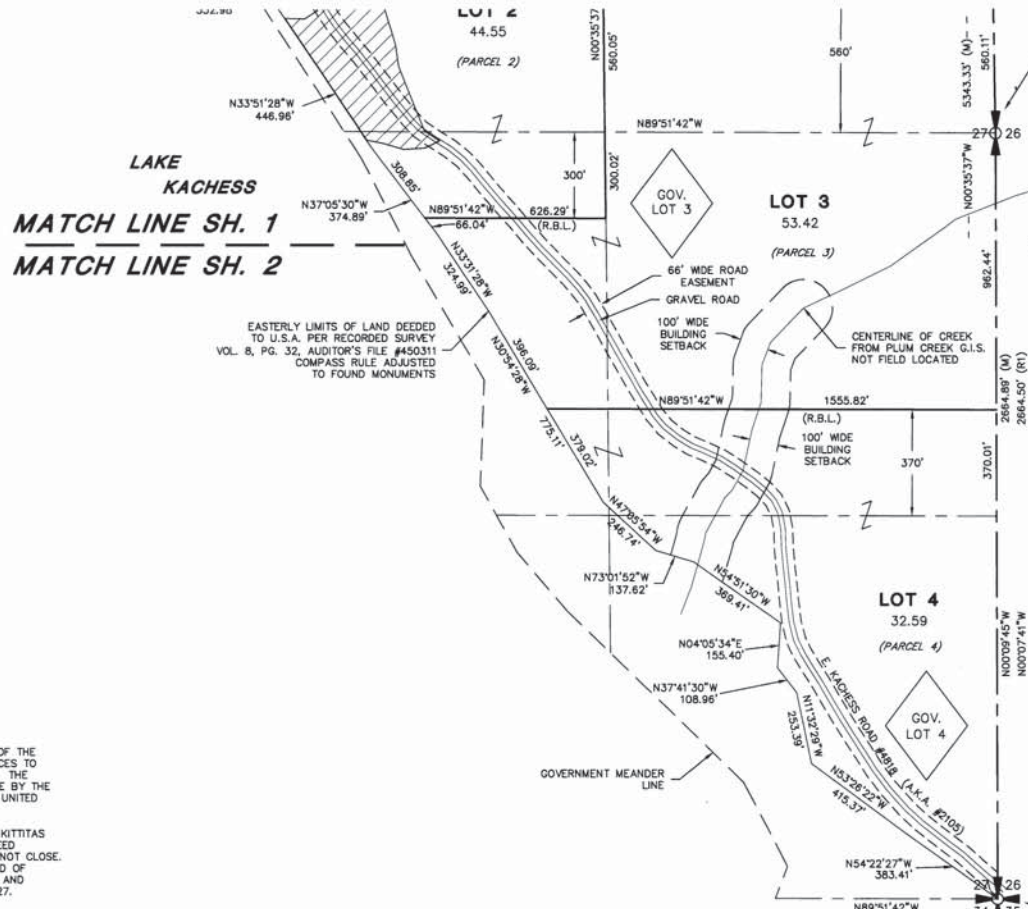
332.98

LOT 2
44.55
(PARCEL 2)

N00°35'37"
560.05'
560'
5343.33' (M)
560.11'

N33°51'28"W
446.96'

N89°51'42"W

27 26

LAKE
KACHESS

300'
300.02'

GOV.
LOT 3

LOT 3
53.42
(PARCEL 3)

N00°35'37"W

308.85'
N37°05'30"W
374.89'
N89°51'42"W
626.29'
66.04'
(R.B.L.)

MATCH LINE SH. 1
MATCH LINE SH. 2

N33°31'28"W
324.99'

66' WIDE ROAD
EASEMENT
GRAVEL ROAD

962.44'

100' WIDE
BUILDING
SETBACK

CENTERLINE OF CREEK
FROM PLUM CREEK G.I.S.
NOT FIELD LOCATED

EASTERLY LIMITS OF LAND DEEDED
TO U.S.A. PER RECORDED SURVEY
VOL. 8, PG. 32, AUDITOR'S FILE #450311
COMPASS RULE ADJUSTED
TO FOUND MONUMENTS

396.09'
N30°54'28"W

N89°51'42"W
1555.82'
(R.B.L.)

2664.89' (M)
2664.50' (R1)

775.11'
379.02'

100' WIDE
BUILDING
SETBACK

370'
370.01'

N47°05'54"W
246.74'

N73°01'52"W
137.62'

N54°51'30"W
369.41'

LOT 4
32.59
(PARCEL 4)

N00°09'45"W
N00°07'41"W

N04°05'34"E
155.40'

N37°41'30"W
108.96'

E. KACHESS ROAD #4818 (A.K.A. #2105)

253.39'
N11°32'29"W

GOV.
LOT 4

OF THE
CES TO
THE
E BY THE
UNITED

KITTITAS
CED
NOT CLOSE.
D OF
AND
27.

GOVERNMENT MEANDER
LINE

N53°26'22"W
415.37'

N54°22'27"W
383.41'

N89°51'42"W

27 26